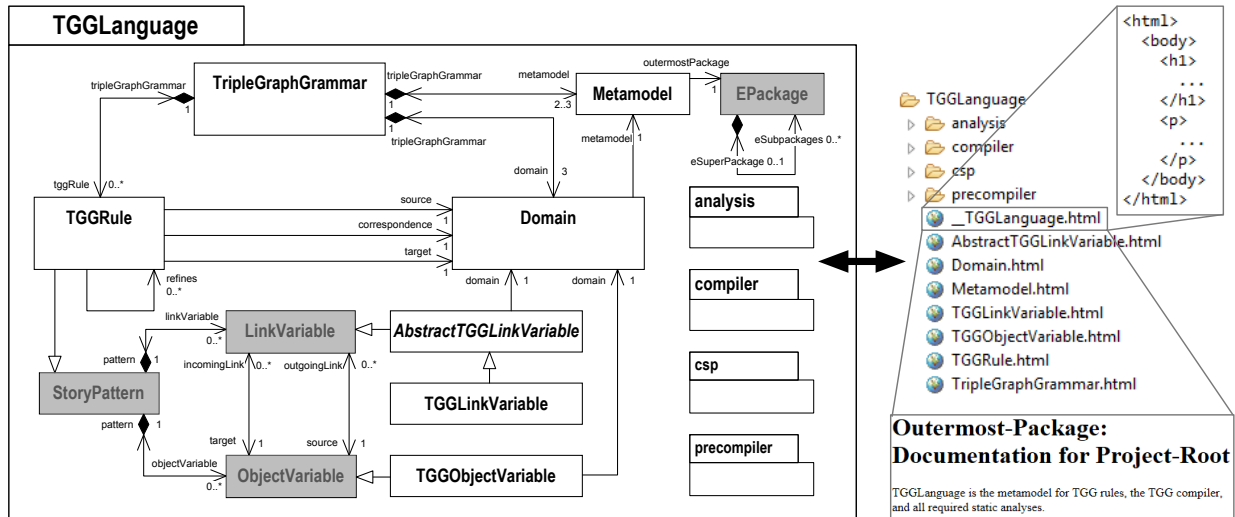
TGGLanguage

TripleGraphGrammar
tripleGraphGrammar
1
tripleGraphGrammar
metamodel
2..3
tripleGraphGrammar
1
1
tripleGraphGrammar
outermostPackage
1
Metamodel
EPackage
metamodel 1
eSubpackages 0..*
eSuperPackage 0..1
domain 3
tggRule 0..*
TGGRule
source
correspondence
target
1
1
1
Domain
refines
0..*
domain 1
domain 1
analysis
compiler
csp
precompiler
linkVariable
0..*
LinkVariable
AbstractTGGLinkVariable
pattern
1
incomingLink 0..*
outgoingLink 0..*
StoryPattern
TGGLinkVariable
pattern
1
target 1
source 1
objectVariable
0..*
ObjectVariable
TGGObjectVariable

TGGLanguage
analysis
compiler
csp
precompiler
__TGGLanguage.html
AbstractTGGLinkVariable.html
Domain.html
Metamodel.html
TGGLinkVariable.html
TGGObjectVariable.html
TGGRule.html
TripleGraphGrammar.html

<html>
<body>
<h1>
...
</h1>
<p>
...
</p>
</body>
</html>

Outermost-Package:
Documentation for Project-Root

TGGLanguage is the metamodel for TGG rules, the TGG compiler, and all required static analyses.